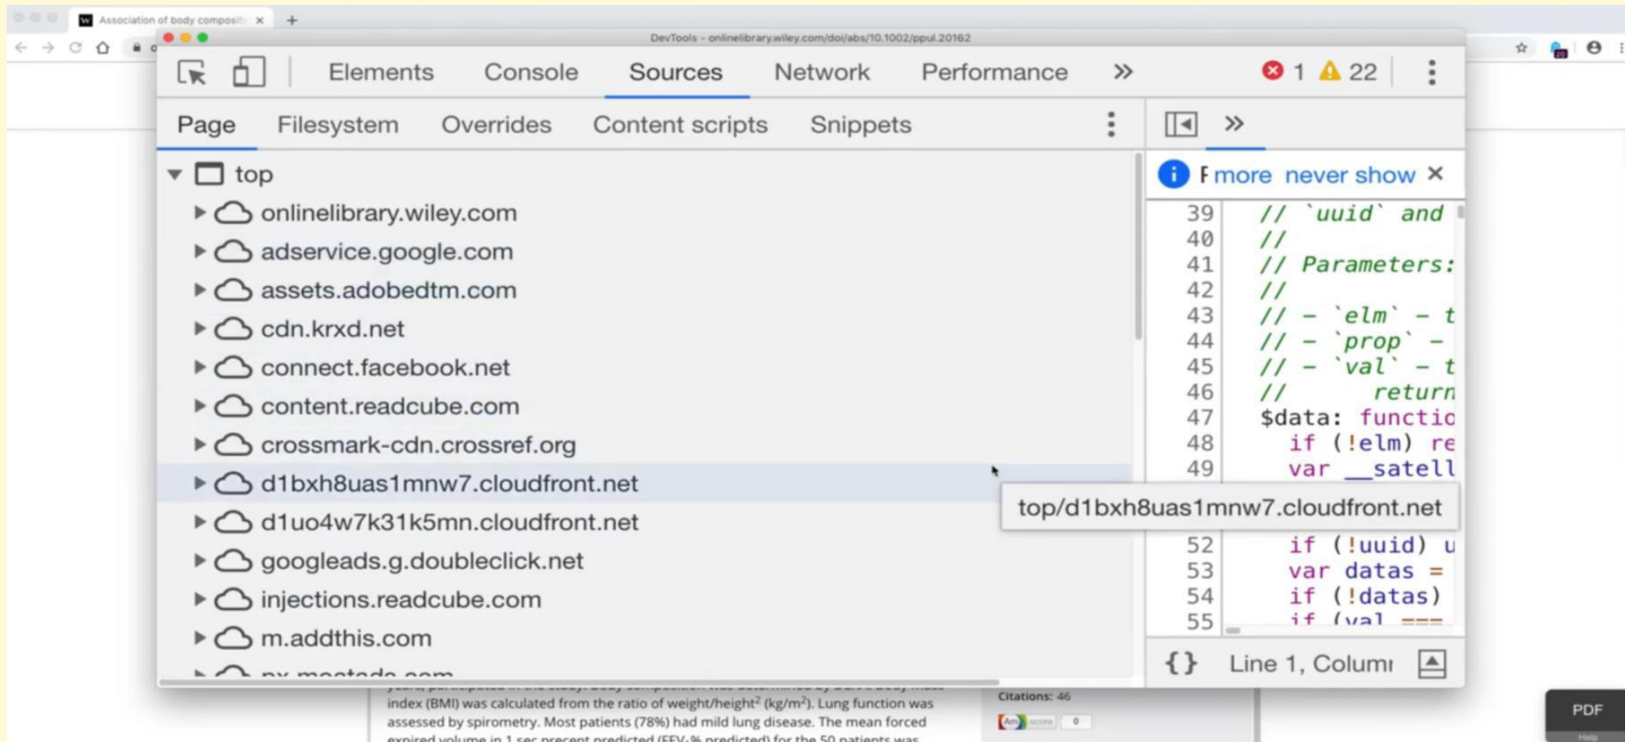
Association of body compositi ×

DevTools - onlinelibrary.wiley.com/doi/abs/10.1002/ppul.20162

Elements Console Sources Network Performance » 1 22

Page Filesystem Overrides Content scripts Snippets

top
onlinelibrary.wiley.com
adservice.google.com
assets.adobedtm.com
cdn.krxd.net
connect.facebook.net
content.readcube.com
crossmark-cdn.crossref.org
d1bxh8uas1mnw7.cloudfront.net
d1uo4w7k31k5mn.cloudfront.net
googleads.g.doubleclick.net
injections.readcube.com
m.addthis.com
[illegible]

F more never show ×

39 // `uuid` and
40 //
41 // Parameters:
42 //
43 // - `elm` - t
44 // - `prop` -
45 // - `val` - t
46 // return
47 $data: functio
48 if (!elm) re
49 var __satell
52 if (!uuid) u
53 var datas =
54 if (!datas)
55 if (val ===

top/d1bxh8uas1mnw7.cloudfront.net

{ } Line 1, Column

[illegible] was calculated from the ratio of weight/height$^2$ (kg/m$^2$). Lung function was assessed by spirometry. Most patients (78%) had mild lung disease. The mean forced expired volume in 1 sec percent predicted (FEV$_1$% predicted) for the 50 patients was

Citations: 46

0

PDF
Help